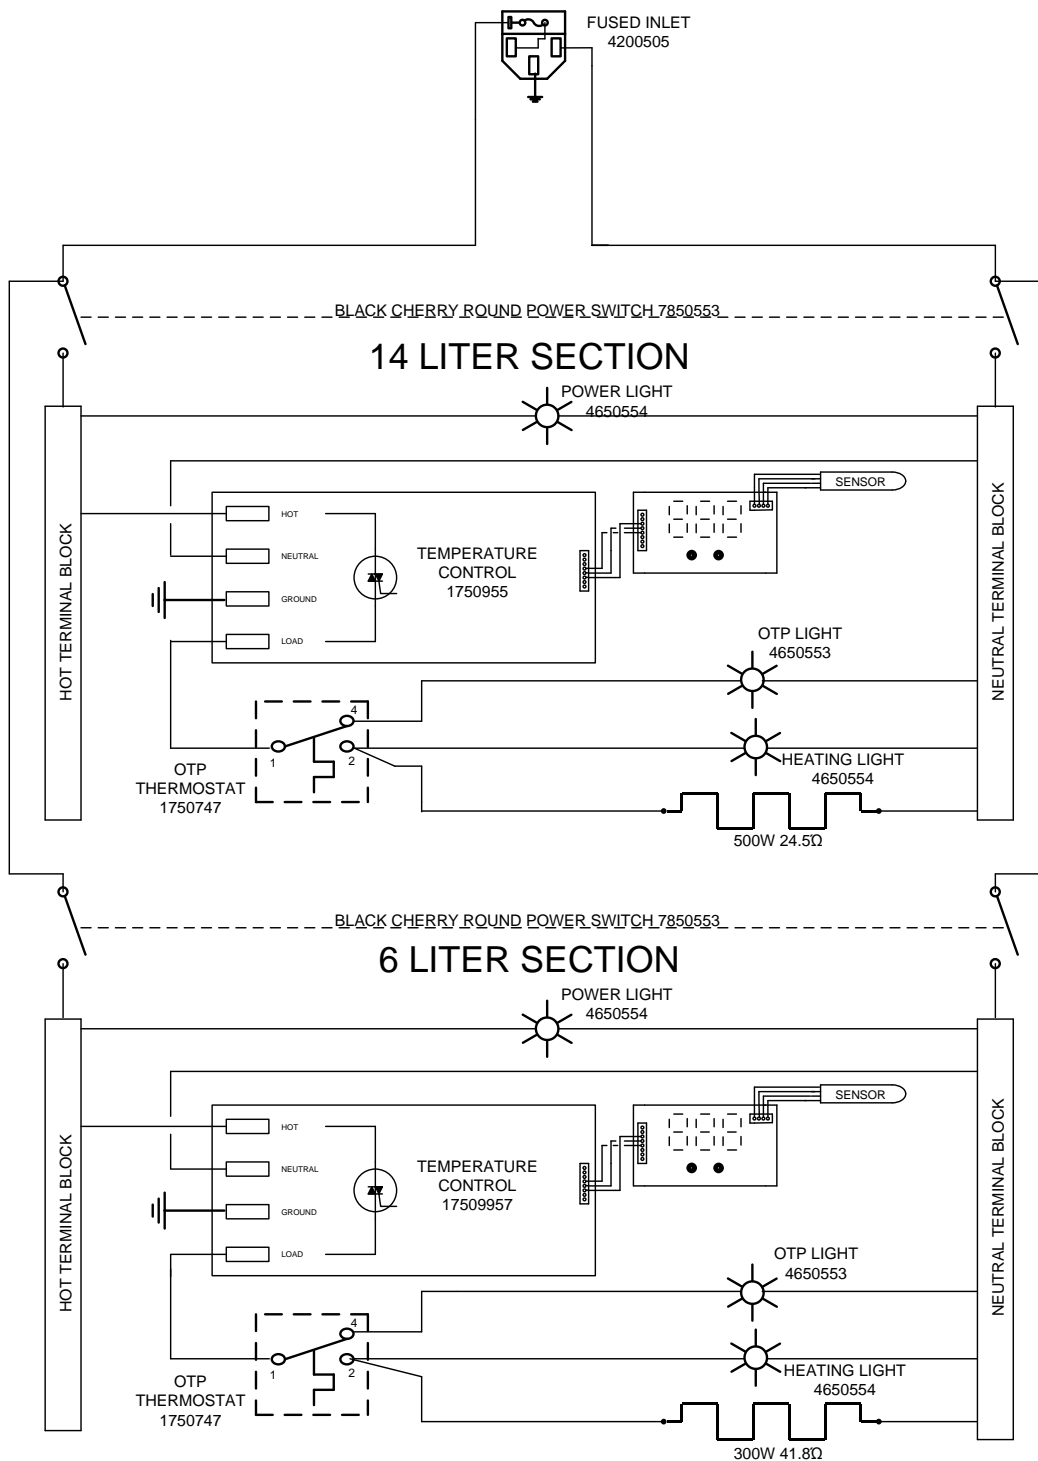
FUSED INLET
4200505

BLACK CHERRY ROUND POWER SWITCH 7850553

14 LITER SECTION

POWER LIGHT
4650554

SENSOR

HOT TERMINAL BLOCK

HOT
NEUTRAL
GROUND
LOAD

TEMPERATURE
CONTROL
1750955

NEUTRAL TERMINAL BLOCK

OTP LIGHT
4650553

4
1
2

OTP
THERMOSTAT
1750747

HEATING LIGHT
4650554

500W 24.5Ω

BLACK CHERRY ROUND POWER SWITCH 7850553

6 LITER SECTION

POWER LIGHT
4650554

SENSOR

HOT TERMINAL BLOCK

HOT
NEUTRAL
GROUND
LOAD

TEMPERATURE
CONTROL
17509957

NEUTRAL TERMINAL BLOCK

OTP LIGHT
4650553

4
1
2

OTP
THERMOSTAT
1750747

HEATING LIGHT
4650554

300W 41.8Ω